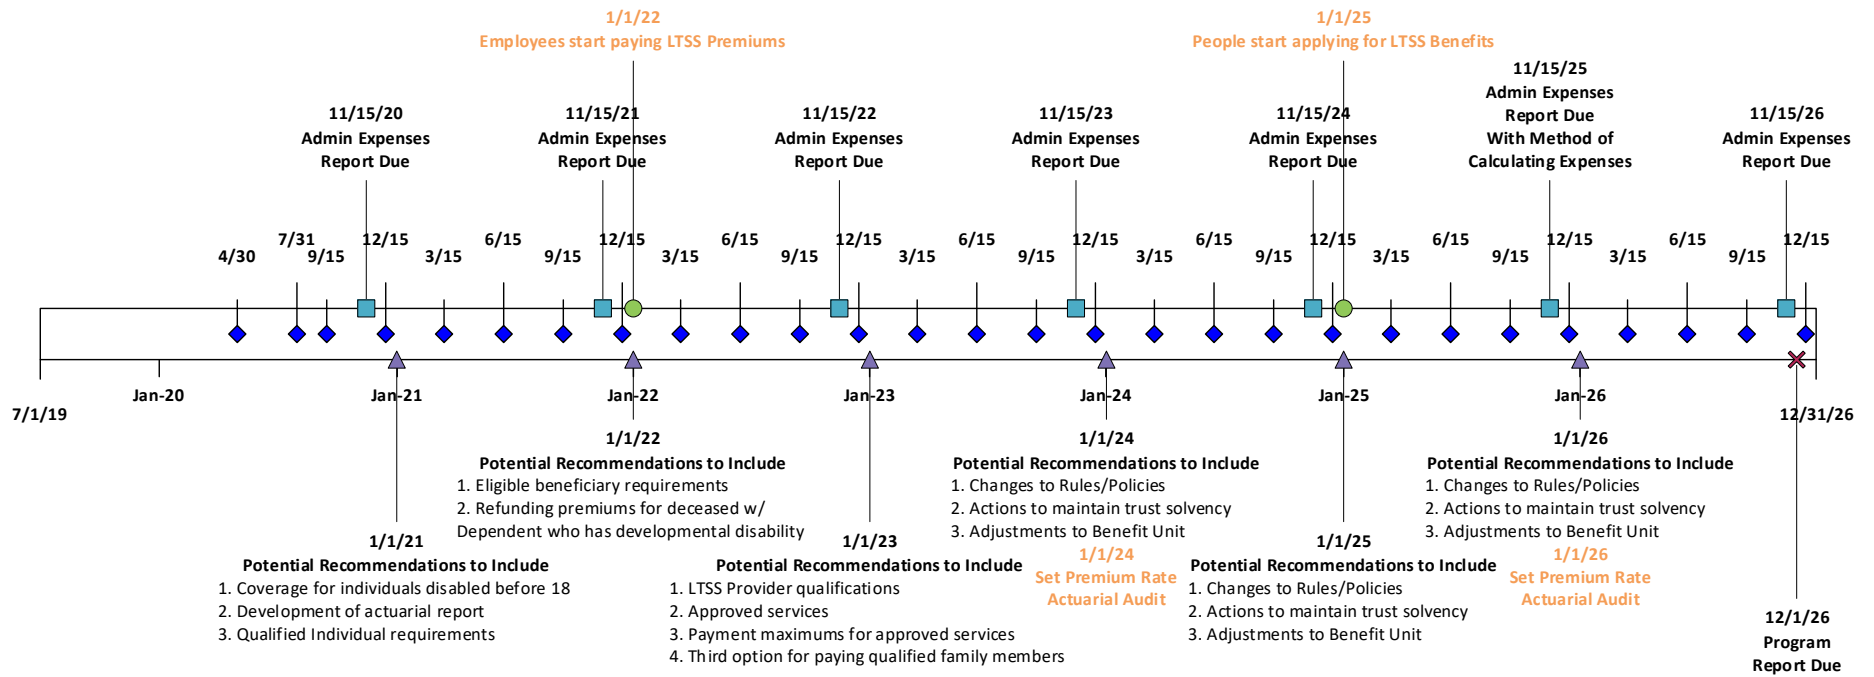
1/1/22
Employees start paying LTSS Premiums

1/1/25
People start applying for LTSS Benefits

11/15/20
Admin Expenses
Report Due

11/15/21
Admin Expenses
Report Due

11/15/22
Admin Expenses
Report Due

11/15/23
Admin Expenses
Report Due

11/15/24
Admin Expenses
Report Due

11/15/25
Admin Expenses
Report Due
With Method of
Calculating Expenses

11/15/26
Admin Expenses
Report Due

4/30 7/31 9/15 12/15 3/15 6/15 9/15 12/15 3/15 6/15 9/15 12/15 3/15 6/15 9/15 12/15 3/15 6/15 9/15 12/15 3/15 6/15 9/15 12/15 3/15 6/15 9/15 12/15

7/1/19 Jan-20 Jan-21 Jan-22 Jan-23 Jan-24 Jan-25 Jan-26 12/31/26

1/1/22
Potential Recommendations to Include
1. Eligible beneficiary requirements
2. Refunding premiums for deceased w/ Dependent who has developmental disability

1/1/24
Potential Recommendations to Include
1. Changes to Rules/Policies
2. Actions to maintain trust solvency
3. Adjustments to Benefit Unit

1/1/24
Set Premium Rate
Actuarial Audit

1/1/26
Potential Recommendations to Include
1. Changes to Rules/Policies
2. Actions to maintain trust solvency
3. Adjustments to Benefit Unit

1/1/26
Set Premium Rate
Actuarial Audit

1/1/21
Potential Recommendations to Include
1. Coverage for individuals disabled before 18
2. Development of actuarial report
3. Qualified Individual requirements

1/1/23
Potential Recommendations to Include
1. LTSS Provider qualifications
2. Approved services
3. Payment maximums for approved services
4. Third option for paying qualified family members

1/1/25
Potential Recommendations to Include
1. Changes to Rules/Policies
2. Actions to maintain trust solvency
3. Adjustments to Benefit Unit

12/1/26
Program
Report Due